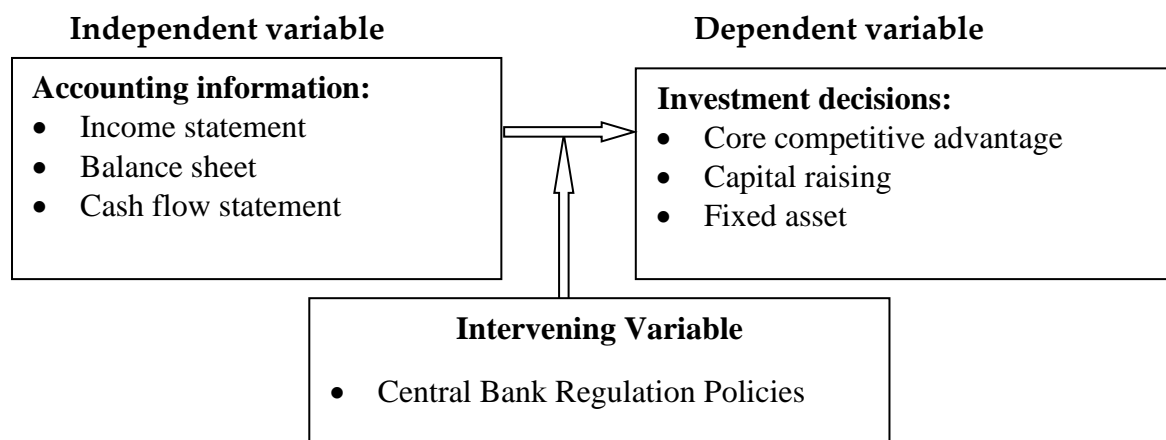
Independent variable

Dependent variable

Accounting information:
- Income statement
- Balance sheet
- Cash flow statement

Investment decisions:
- Core competitive advantage
- Capital raising
- Fixed asset

Intervening Variable
- Central Bank Regulation Policies